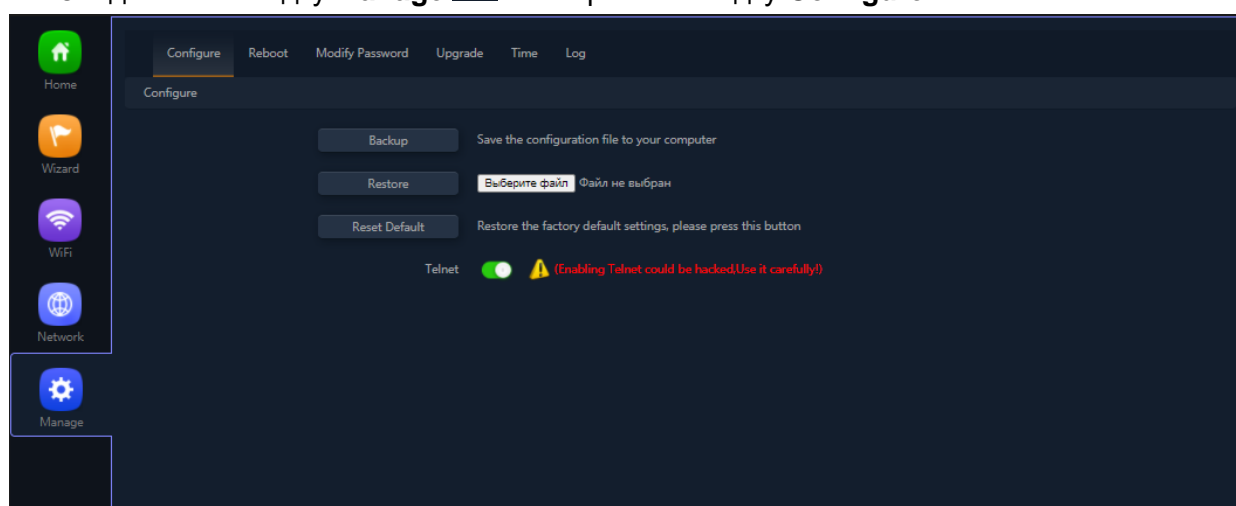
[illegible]

Home

Wizard

WiFi

Network

Manage

Configure Reboot Modify Password Upgrade Time Log

Configure

Backup Save the configuration file to your computer

Restore Выберите файл Файл не выбран

Reset Default Restore the factory default settings, please press this button

Telnet (Enabling Telnet could be hacked,Use it carefully!)